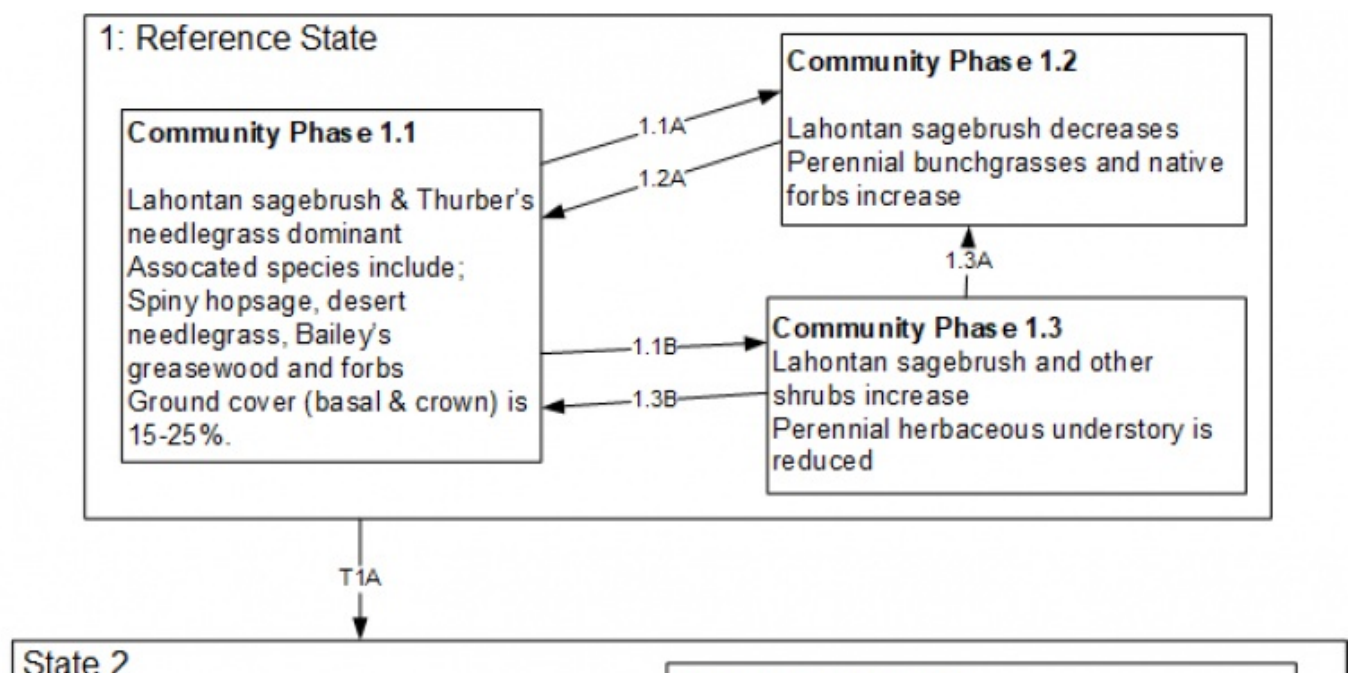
1: Reference State

Community Phase 1.1

Lahontan sagebrush & Thurber's needlegrass dominant
Assocated species include;
Spiny hopsage, desert needlegrass, Bailey's greasewood and forbs
Ground cover (basal & crown) is 15-25%.

1.1A

1.2A

Community Phase 1.2

Lahontan sagebrush decreases
Perennial bunchgrasses and native forbs increase

1.3A

1.1B

1.3B

Community Phase 1.3
Lahontan sagebrush and other shrubs increase
Perennial herbaceous understory is reduced

T1A

State 2